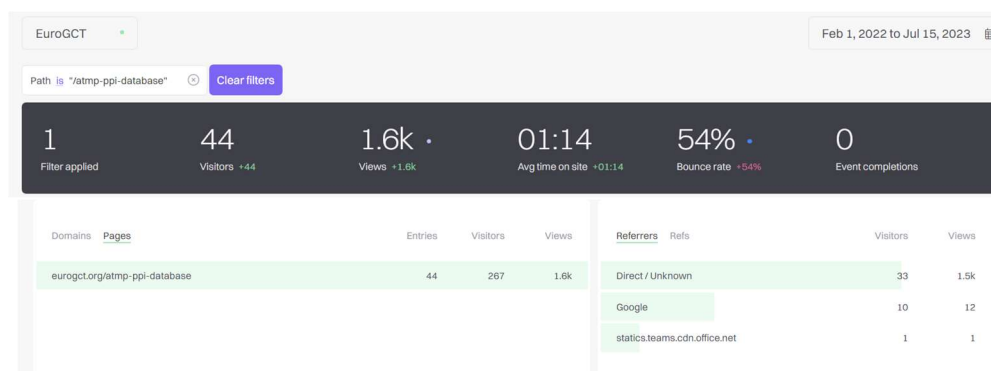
EuroGCT

Feb 1, 2022 to Jul 15, 2023

Path is "/atmp-ppi-database"

Clear filters

1
Filter applied

44
Visitors +44

1.6k
Views +1.6k

01:14
Avg time on site +01:14

54%
Bounce rate +54%

0
Event completions

| Domains Pages | Entries | Visitors | Views |
|---|---|---|---|
| eurogct.org/atmp-ppi-database | 44 | 267 | 1.6k |

| Referrers Refs | Visitors | Views |
|---|---|---|
| Direct / Unknown | 33 | 1.5k |
| Google | 10 | 12 |
| statics.teams.cdn.office.net | 1 | 1 |